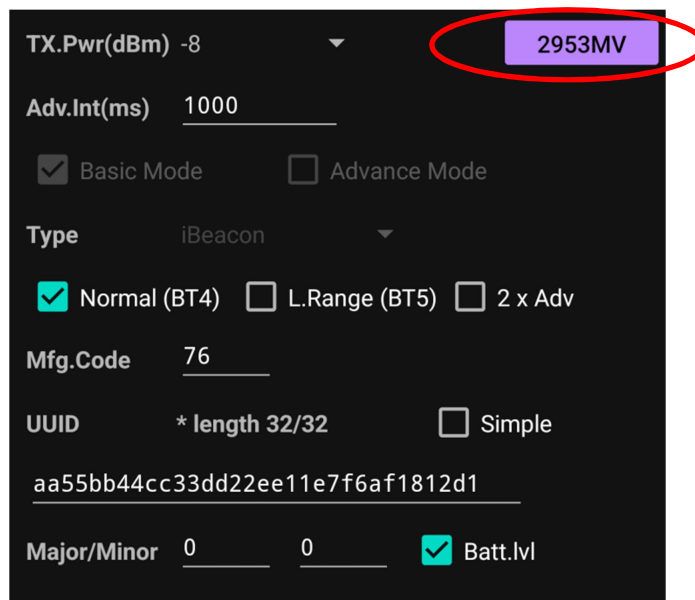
TX.Pwr(dBm) -8

2953MV

Adv.Int(ms) 1000

Basic Mode

Advance Mode

Type iBeacon

Normal (BT4)

L.Range (BT5)

2 x Adv

Mfg.Code 76

UUID * length 32/32

Simple

aa55bb44cc33dd22ee11e7f6af1812d1

Major/Minor 0 0

Batt.lvl